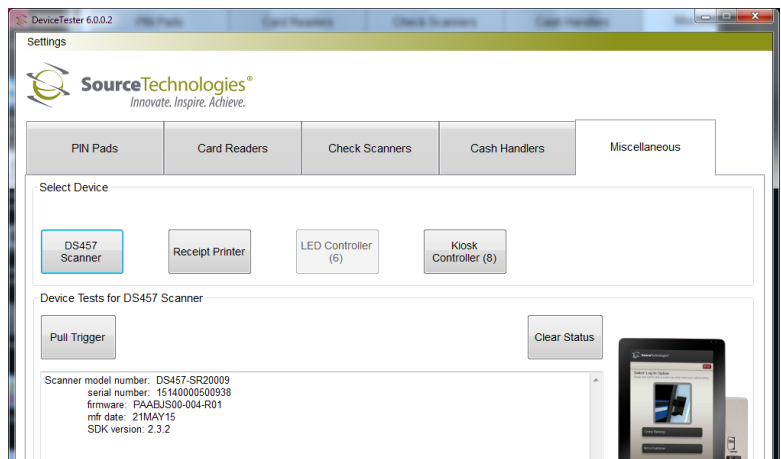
DeviceTester 6.0.0.2

Settings

SourceTechnologies®
Innovate. Inspire. Achieve.

PIN Pads
Card Readers
Check Scanners
Cash Handlers
Miscellaneous

Select Device

DS457 Scanner
Receipt Printer
LED Controller (6)
Kiosk Controller (8)

Device Tests for DS457 Scanner

Pull Trigger
Clear Status

Scanner model number: DS457-SR20009
serial number: 15140000500938
firmware: PAABJS00-004-R01
mfr date: 21MAY15
SDK version: 2.3.2